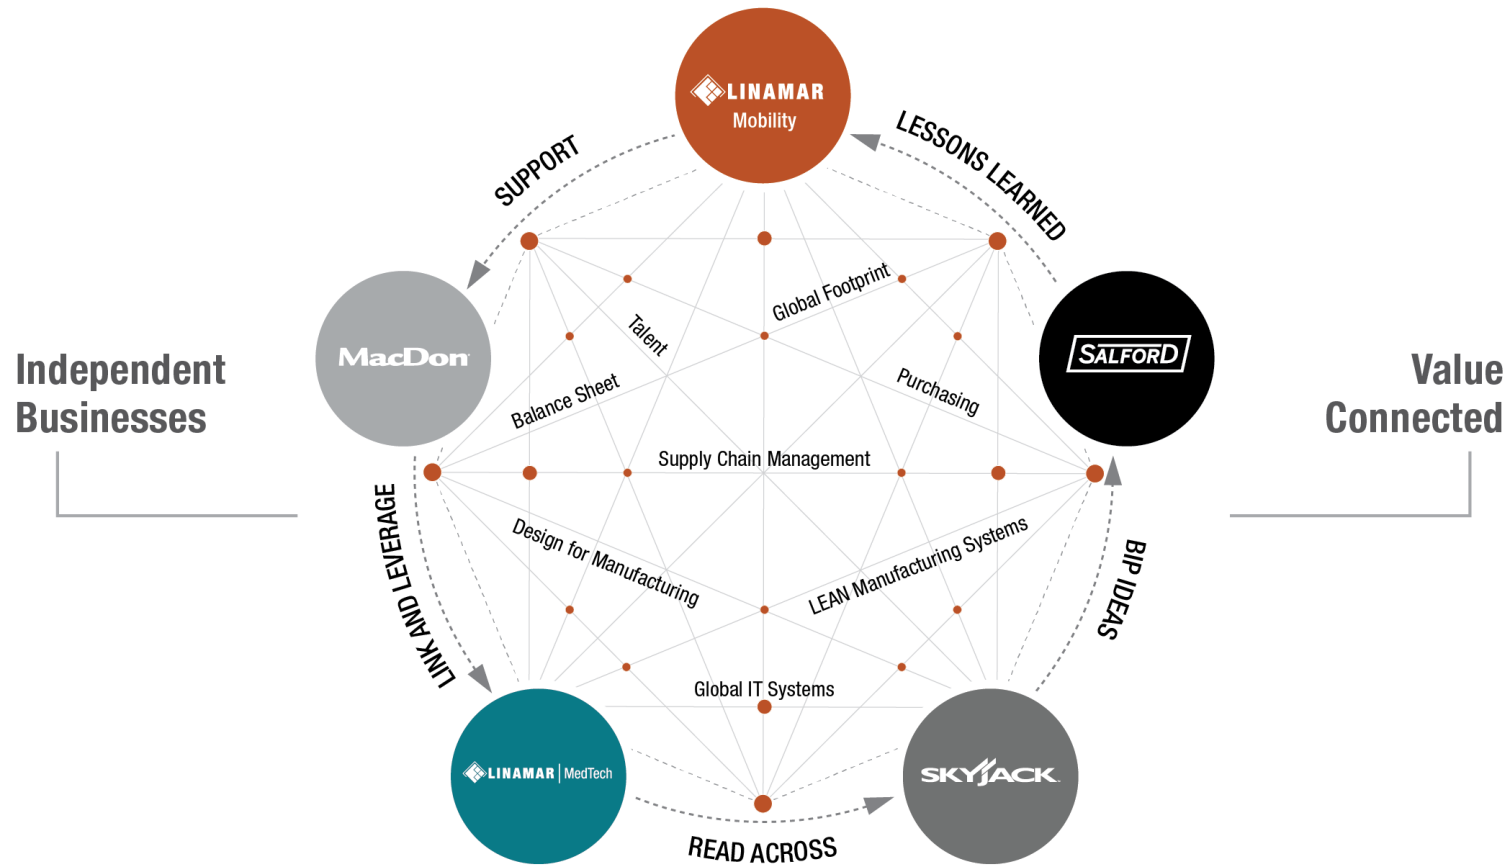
LINAMAR
Mobility

SUPPORT

LESSONS LEARNED

Independent Businesses

Value Connected

MacDon

SALFORD

Global Footprint

Talent

Purchasing

Balance Sheet

Supply Chain Management

Design for Manufacturing

LEAN Manufacturing Systems

LINK AND LEVERAGE

BIP IDEAS

Global IT Systems

LINAMAR | MedTech

SKYJACK

READ ACROSS